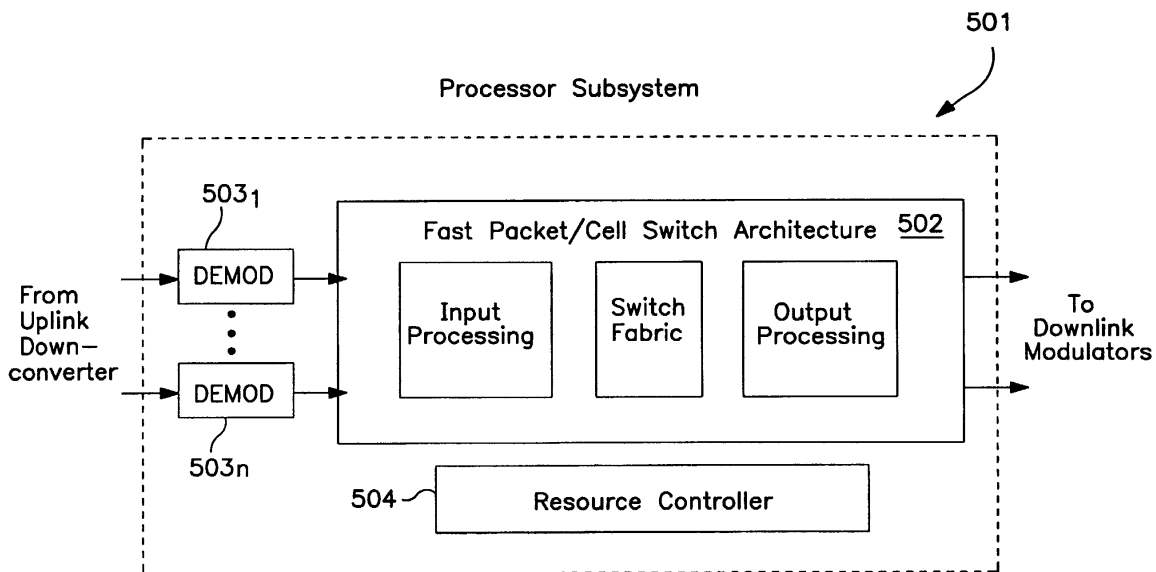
501

Processor Subsystem

$503_1$

DEMOD

From Uplink Down-converter

DEMOD

503n

Fast Packet/Cell Switch Architecture 502

Input Processing

Switch Fabric

Output Processing

To Downlink Modulators

504

Resource Controller